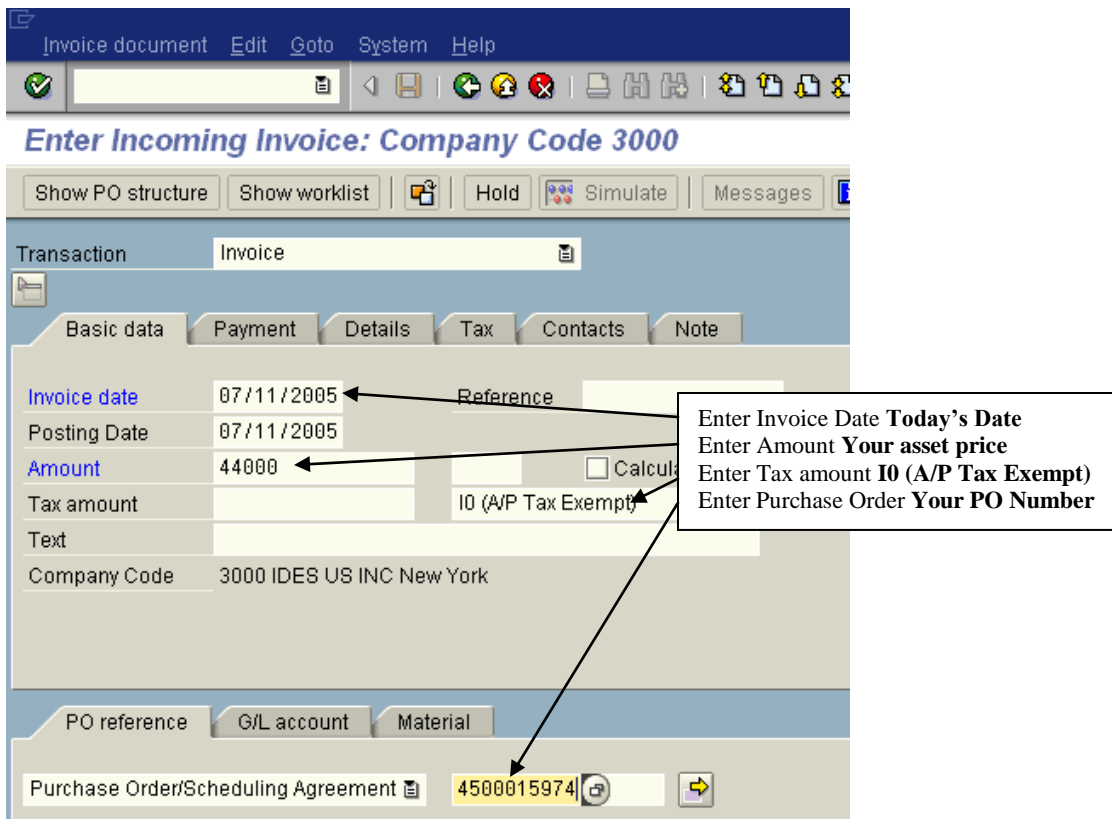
Invoice document Edit Goto System Help

Enter Incoming Invoice: Company Code 3000

Show PO structure | Show worklist | Hold | Simulate | Messages

Transaction Invoice

Basic data | Payment | Details | Tax | Contacts | Note

Invoice date 07/11/2005
Reference
Posting Date 07/11/2005
Amount 44000
Calcula
Tax amount
I0 (A/P Tax Exempt)
Text
Company Code 3000 IDES US INC New York

Enter Invoice Date **Today's Date**
Enter Amount **Your asset price**
Enter Tax amount **I0 (A/P Tax Exempt)**
Enter Purchase Order **Your PO Number**

PO reference | G/L account | Material

Purchase Order/Scheduling Agreement 4500015974